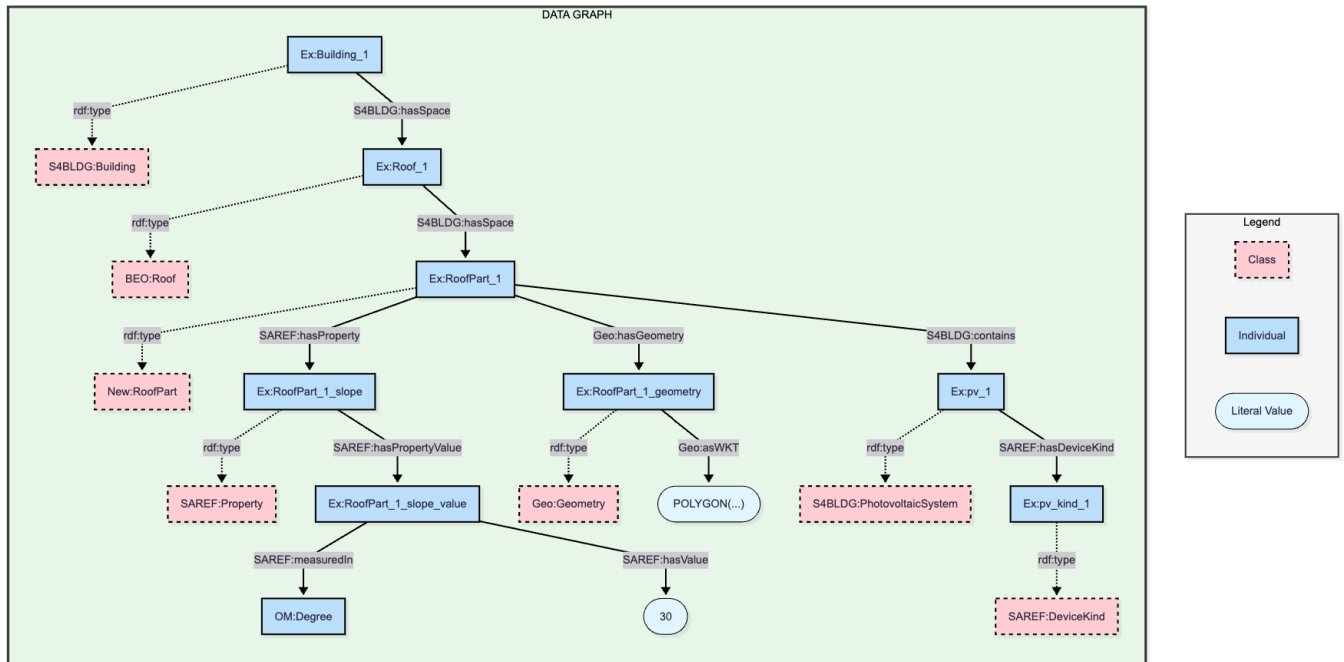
DATA GRAPH

Ex:Building_1

rdf:type

S4BLDG:hasSpace

S4BLDG:Building

Ex:Roof_1

rdf:type

S4BLDG:hasSpace

BEO:Roof

Ex:RoofPart_1

rdf:type

SAREF:hasProperty

Geo:hasGeometry

S4BLDG:contains

New:RoofPart

Ex:RoofPart_1_slope

Ex:RoofPart_1_geometry

Ex:pv_1

rdf:type

SAREF:hasPropertyValue

rdf:type

Geo:asWKT

rdf:type

SAREF:hasDeviceKind

SAREF:Property

Ex:RoofPart_1_slope_value

Geo:Geometry

POLYGON(...)

S4BLDG:PhotovoltaicSystem

Ex:pv_kind_1

SAREF:measuredIn

SAREF:hasValue

rdf:type

OM:Degree

30

SAREF:DeviceKind

Legend

Class

Individual

Literal Value